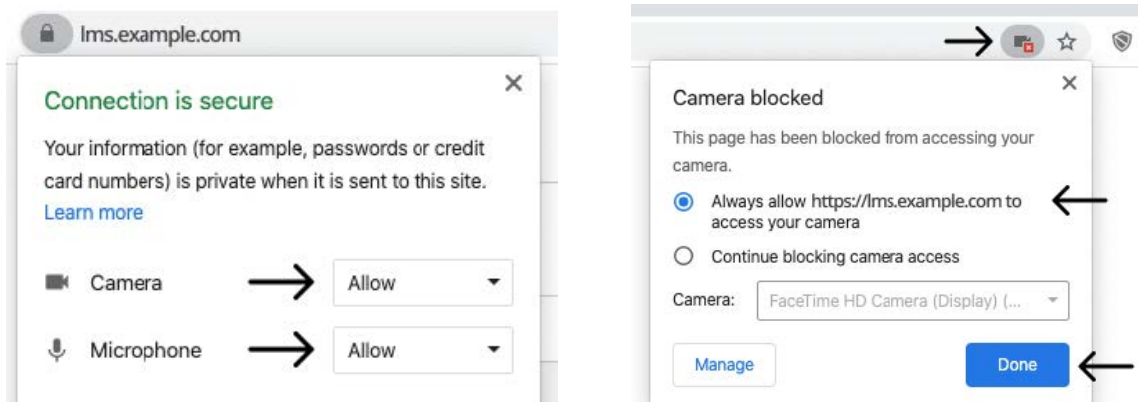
lms.example.com

×

Connection is secure

Your information (for example, passwords or credit card numbers) is private when it is sent to this site. Learn more

Camera Allow

Microphone Allow

×

Camera blocked

This page has been blocked from accessing your camera.

Always allow https://lms.example.com to access your camera

Continue blocking camera access

Camera: FaceTime HD Camera (Display) (...

Manage

Done